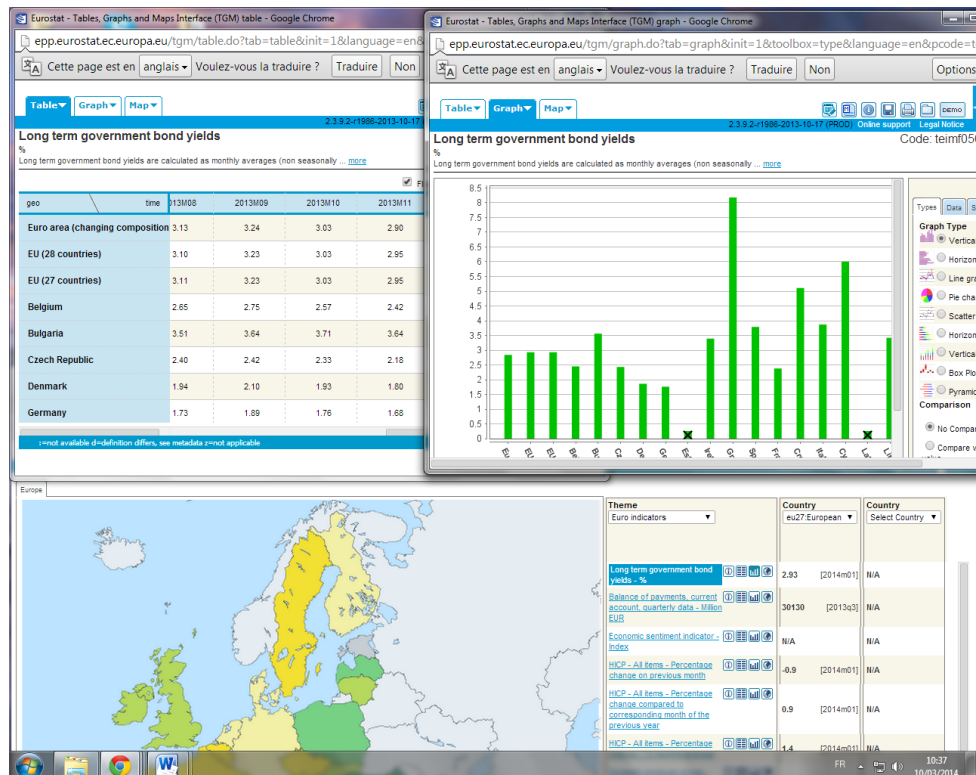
Eurostat - Tables, Graphs and Maps Interface (TGM) table - Google Chrome
epp.eurostat.ec.europa.eu/tgm/table.do?tab=table&init=1&language=en&
Cette page est en anglais Voulez-vous la traduire ? Traduire Non
Table Graph Map
2.3.9.2-r1986-2013-10-17
Long term government bond yields
%
Long term government bond yields are calculated as monthly averages (non seasonally ... more

| geo / time | 013M08 | 2013M09 | 2013M10 | 2013M11 |
|---|---|---|---|---|
| Euro area (changing composition | 3.13 | 3.24 | 3.03 | 2.90 |
| EU (28 countries) | 3.10 | 3.23 | 3.03 | 2.95 |
| EU (27 countries) | 3.11 | 3.23 | 3.03 | 2.95 |
| Belgium | 2.65 | 2.75 | 2.57 | 2.42 |
| Bulgaria | 3.51 | 3.64 | 3.71 | 3.64 |
| Czech Republic | 2.40 | 2.42 | 2.33 | 2.18 |
| Denmark | 1.94 | 2.10 | 1.93 | 1.80 |
| Germany | 1.73 | 1.89 | 1.76 | 1.68 |

:=not available d=definition differs, see metadata z=not applicable

Eurostat - Tables, Graphs and Maps Interface (TGM) graph - Google Chrome
epp.eurostat.ec.europa.eu/tgm/graph.do?tab=graph&init=1&toolbox=type&language=en&pcode=t
Cette page est en anglais Voulez-vous la traduire ? Traduire Non Options
Table Graph Map
DEMO
2.3.9.2-r1986-2013-10-17 (PROD) Online support Legal Notice
Long term government bond yields
Code: teimf05
%
Long term government bond yields are calculated as monthly averages (non seasonally ... more
8.5 8 7.5 7 6.5 6 5.5 5 4.5 4 3.5 3 2.5 2 1.5 1 0.5 0
Eu EU EU Be Bu Cz De Ge Es Ire Gr Sp Fr Cr Ita Cy La Li
Types Data S
Graph Type
Vertica
Horizon
Line gra
Pie cha
Scatter
Horizon
Vertica
Box Plo
Pyrami
Comparison
No Compar
Compare v

Europe
Theme
Euro indicators
Country
eu27:European
Country
Select Country
Long term government bond yields - % 2.93 [2014m01] N/A
Balance of payments, current account, quarterly data - Million EUR 30130 [2013q3] N/A
Economic sentiment indicator - Index N/A N/A
HICP - All items - Percentage change on previous month -0.9 [2014m01] N/A
HICP - All items - Percentage change compared to corresponding month of the previous year 0.9 [2014m01] N/A
HICP - All items - Percentage 1.4 [2014m01]
FR 10:37 10/03/2014